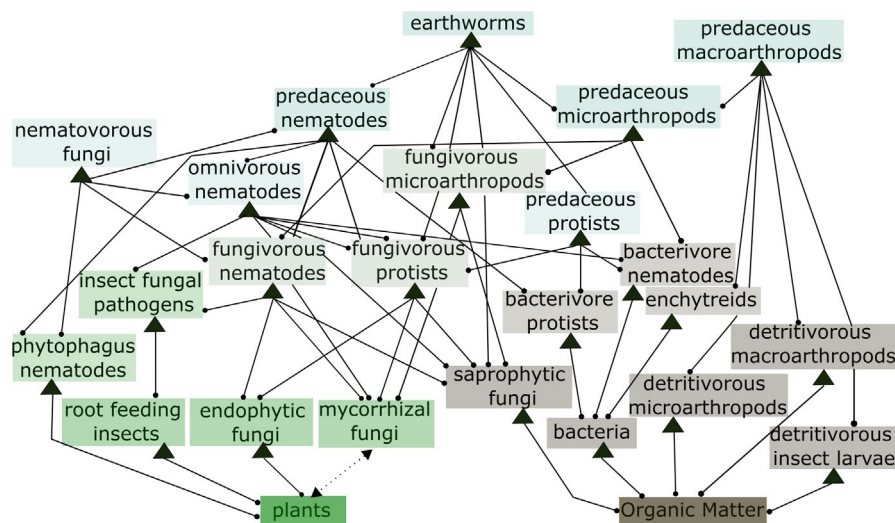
earthworms

predaceous macroarthropods

predaceous nematodes

predaceous microarthropods

nematovorous fungi

fungivorous microarthropods

omnivorous nematodes

predaceous protists

fungivorous nematodes

fungivorous protists

bacterivore nematodes

insect fungal pathogens

bacterivore protists

enchytreids

phytophagus nematodes

detritivorous macroarthropods

saprophytic fungi

detritivorous microarthropods

root feeding insects

endophytic fungi

mycorrhizal fungi

bacteria

detritivorous insect larvae

plants

Organic Matter